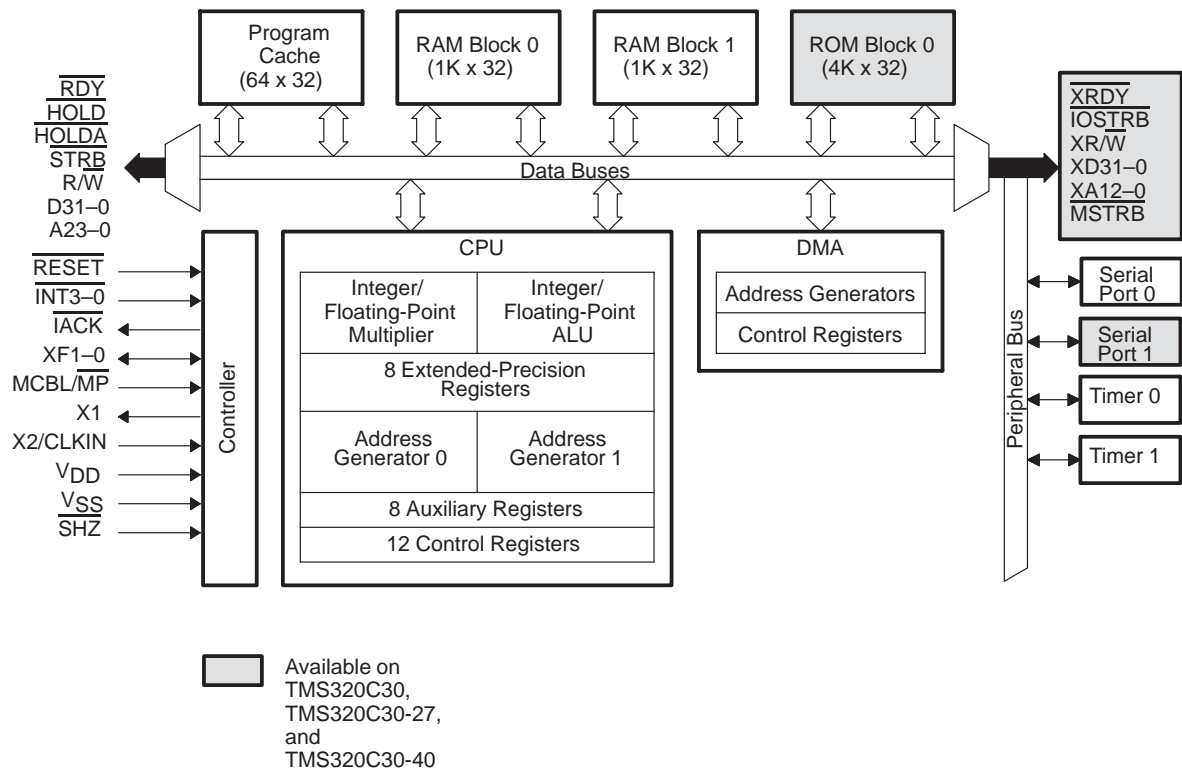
Program Cache (64 x 32)

RAM Block 0 (1K x 32)

RAM Block 1 (1K x 32)

ROM Block 0 (4K x 32)

$\overline{RDY}$
$\overline{HOLD}$
$\overline{HOLDA}$
$\overline{STRB}$
R/$\overline{W}$
D31–0
A23–0

Data Buses

$\overline{XRDY}$
$\overline{IOSTRB}$
XR/$\overline{W}$
XD31–0
XA12–0
$\overline{MSTRB}$

$\overline{RESET}$
$\overline{INT3–0}$
$\overline{IACK}$
XF1–0
MCBL/$\overline{MP}$
X1
X2/CLKIN
$V_{DD}$
$V_{SS}$
$\overline{SHZ}$

Controller

CPU

Integer/ Floating-Point Multiplier

Integer/ Floating-Point ALU

8 Extended-Precision Registers

Address Generator 0

Address Generator 1

8 Auxiliary Registers

12 Control Registers

DMA

Address Generators

Control Registers

Peripheral Bus

Serial Port 0

Serial Port 1

Timer 0

Timer 1

Available on TMS320C30, TMS320C30-27, and TMS320C30-40